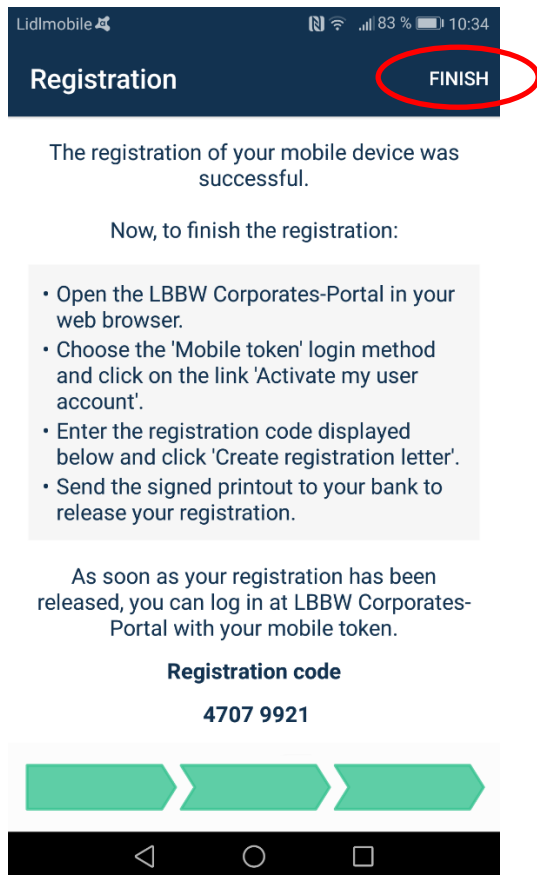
Lidlmobile
83 % 10:34

Registration

FINISH

The registration of your mobile device was successful.

Now, to finish the registration:

• Open the LBBW Corporates-Portal in your web browser.
• Choose the 'Mobile token' login method and click on the link 'Activate my user account'.
• Enter the registration code displayed below and click 'Create registration letter'.
• Send the signed printout to your bank to release your registration.

As soon as your registration has been released, you can log in at LBBW Corporates-Portal with your mobile token.

Registration code

4707 9921